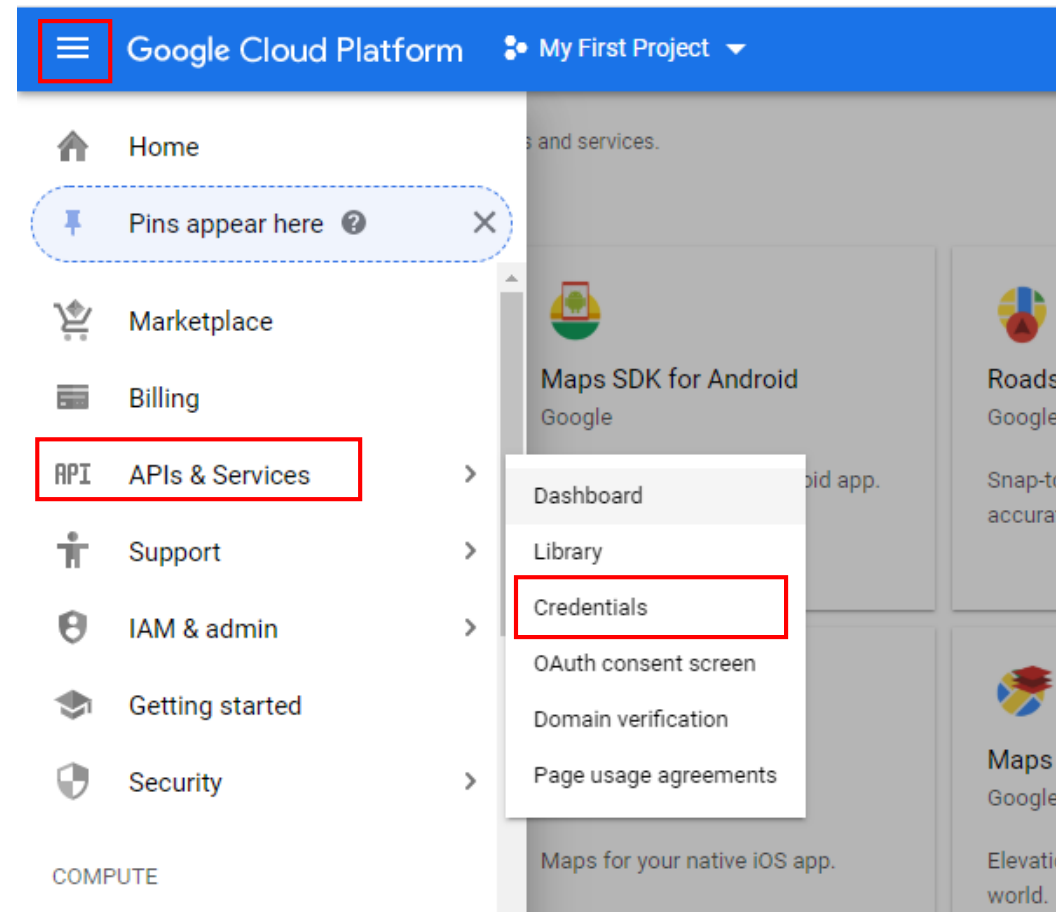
Google Cloud Platform
My First Project

Home
Pins appear here
Marketplace
Billing
API APIs & Services
Support
IAM & admin
Getting started
Security
COMPUTE

s and services.

Maps SDK for Android
Google
oid app.

Roads
Google
Snap-to
accura

Dashboard
Library
Credentials
OAuth consent screen
Domain verification
Page usage agreements

Maps
Google

Maps for your native iOS app.

Elevati
world.